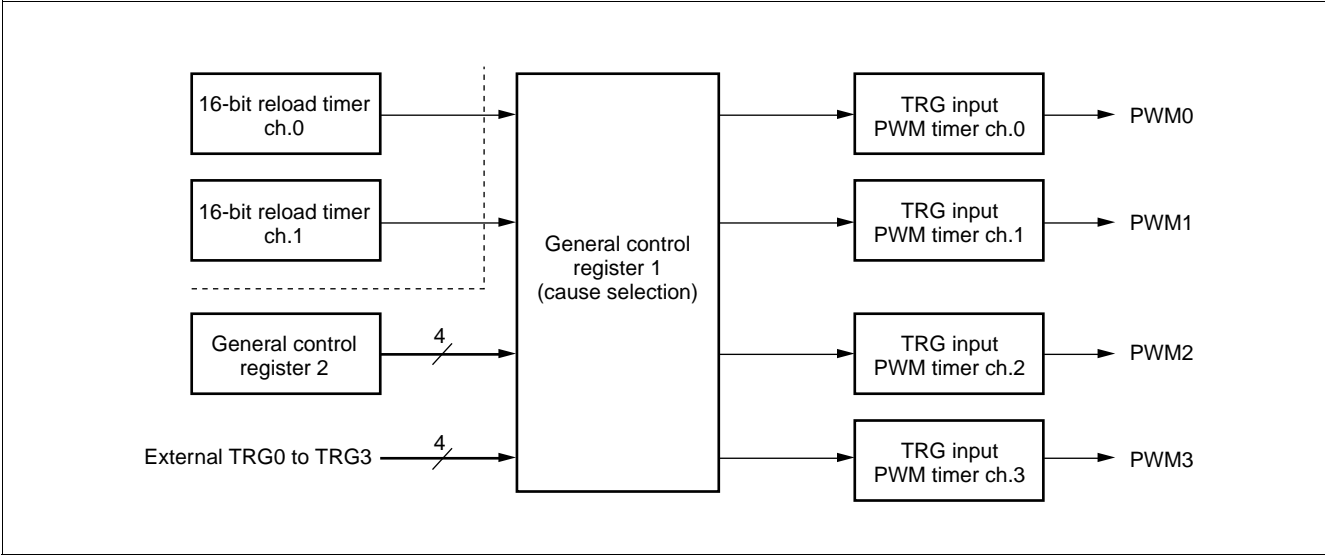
16-bit reload timer ch.0

16-bit reload timer ch.1

General control register 2

External TRG0 to TRG3

4

4

General control register 1 (cause selection)

TRG input PWM timer ch.0

TRG input PWM timer ch.1

TRG input PWM timer ch.2

TRG input PWM timer ch.3

PWM0

PWM1

PWM2

PWM3